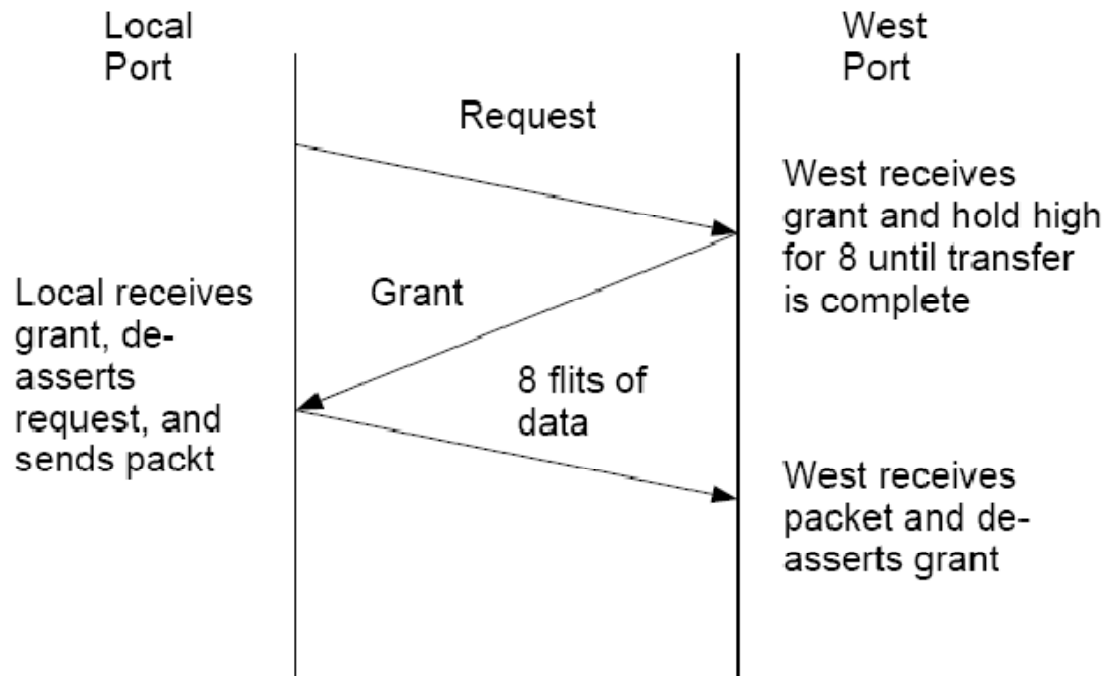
Local Port

West Port

Request

West receives grant and hold high for 8 until transfer is complete

Local receives grant, de-asserts request, and sends packt

Grant

8 flits of data

West receives packet and de-asserts grant